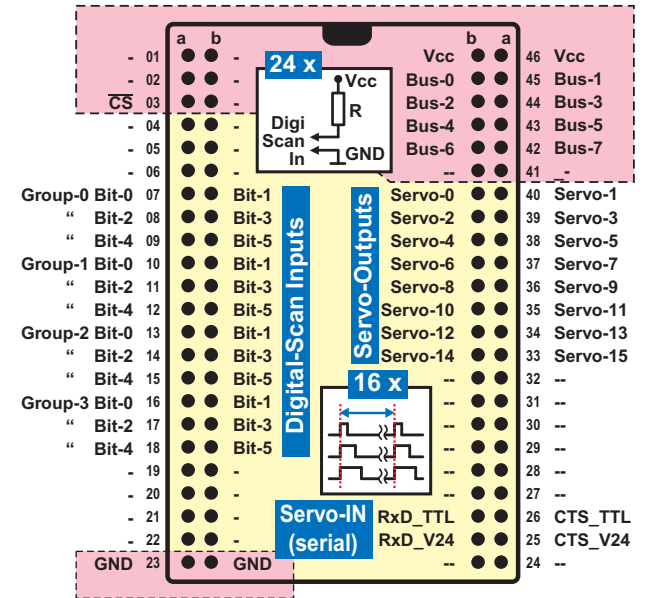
a b
b a
24 x
Vcc
R
Digi Scan In
GND
- 01 - Vcc 46 Vcc
- 02 - Bus-0 45 Bus-1
$\overline{CS}$ 03 - Bus-2 44 Bus-3
- 04 - Bus-4 43 Bus-5
- 05 - Bus-6 42 Bus-7
- 06 - -- 41 -
Group-0 Bit-0 07 Bit-1 Servo-0 40 Servo-1
" Bit-2 08 Bit-3 Servo-2 39 Servo-3
" Bit-4 09 Bit-5 Servo-4 38 Servo-5
Group-1 Bit-0 10 Bit-1 Servo-6 37 Servo-7
" Bit-2 11 Bit-3 Servo-8 36 Servo-9
" Bit-4 12 Bit-5 Servo-10 35 Servo-11
Group-2 Bit-0 13 Bit-1 Servo-12 34 Servo-13
" Bit-2 14 Bit-3 Servo-14 33 Servo-15
" Bit-4 15 Bit-5 -- 32 --
Group-3 Bit-0 16 Bit-1 -- 31 --
" Bit-2 17 Bit-3 -- 30 --
" Bit-4 18 Bit-5 -- 29 --
- 19 - -- 28 --
- 20 - -- 27 --
- 21 RxD_TTL 26 CTS_TTL
- 22 RxD_V24 25 CTS_V24
GND 23 GND -- 24 --
Digital-Scan Inputs
Servo-Outputs
16 x
Servo-IN (serial)